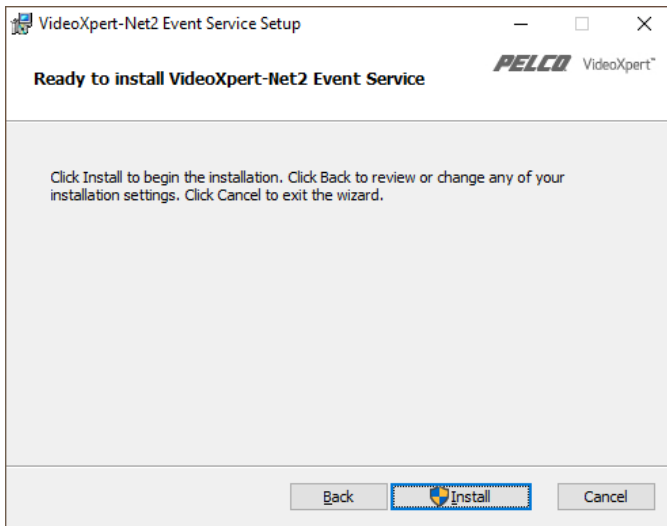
VideoXpert-Net2 Event Service Setup

Ready to install VideoXpert-Net2 Event Service

PELCO VideoXpert™

Click Install to begin the installation. Click Back to review or change any of your installation settings. Click Cancel to exit the wizard.

Back Install Cancel